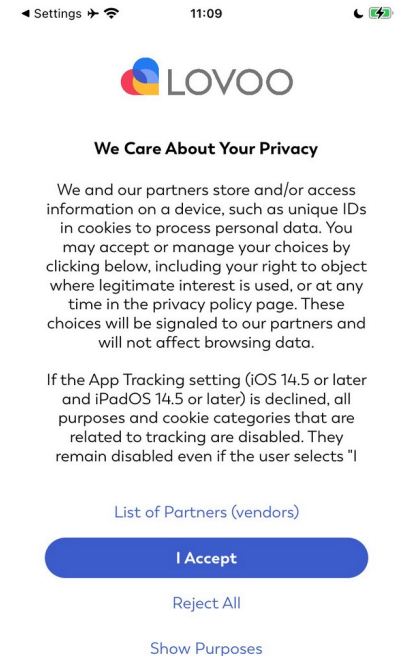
◀ Settings 11:09

LOVOO

We Care About Your Privacy

We and our partners store and/or access information on a device, such as unique IDs in cookies to process personal data. You may accept or manage your choices by clicking below, including your right to object where legitimate interest is used, or at any time in the privacy policy page. These choices will be signaled to our partners and will not affect browsing data.

If the App Tracking setting (iOS 14.5 or later and iPadOS 14.5 or later) is declined, all purposes and cookie categories that are related to tracking are disabled. They remain disabled even if the user selects "I

List of Partners (vendors)

I Accept

Reject All

Show Purposes